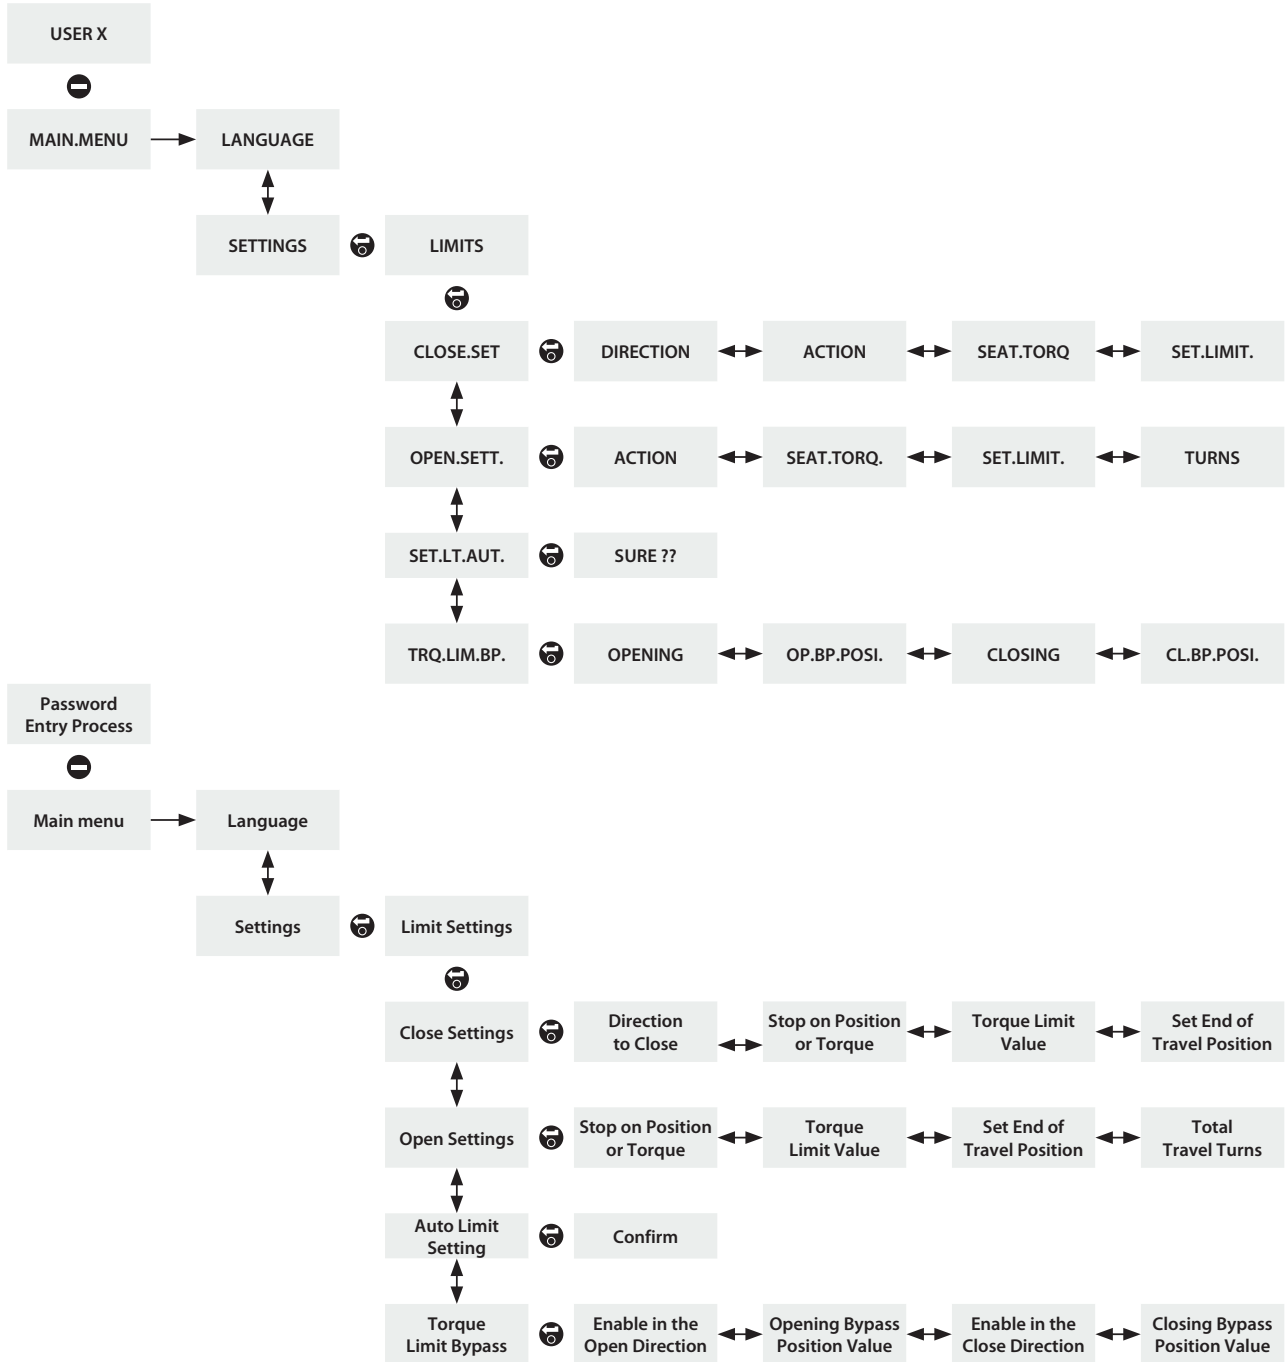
USER X

MAIN.MENU

LANGUAGE

SETTINGS

LIMITS

CLOSE.SET

DIRECTION

ACTION

SEAT.TORQ

SET.LIMIT.

OPEN.SETT.

ACTION

SEAT.TORQ.

SET.LIMIT.

TURNS

SET.LT.AUT.

SURE ??

TRQ.LIM.BP.

OPENING

OP.BP.POSI.

CLOSING

CL.BP.POSI.

Password Entry Process

Main menu

Language

Settings

Limit Settings

Close Settings

Direction to Close

Stop on Position or Torque

Torque Limit Value

Set End of Travel Position

Open Settings

Stop on Position or Torque

Torque Limit Value

Set End of Travel Position

Total Travel Turns

Auto Limit Setting

Confirm

Torque Limit Bypass

Enable in the Open Direction

Opening Bypass Position Value

Enable in the Close Direction

Closing Bypass Position Value